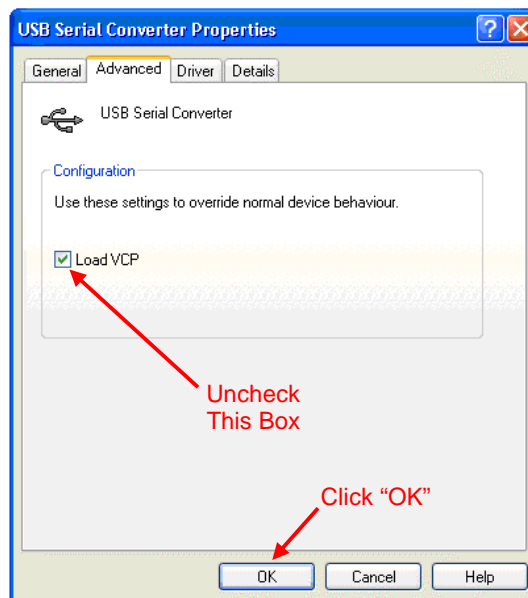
USB Serial Converter Properties

General Advanced Driver Details

USB Serial Converter

Configuration

Use these settings to override normal device behaviour.

Load VCP

Uncheck This Box

Click “OK”

OK Cancel Help